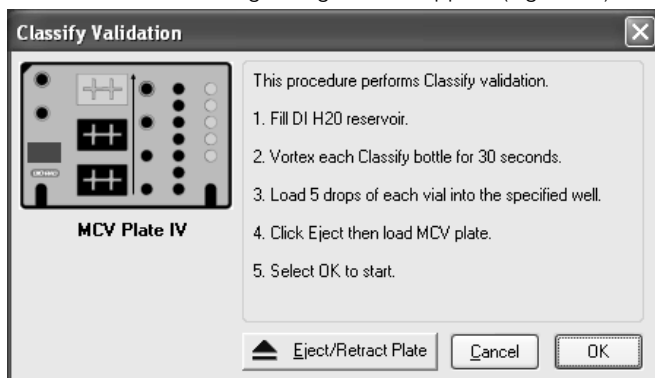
Classify Validation

MCV Plate IV

This procedure performs Classify validation.

1. Fill DI H20 reservoir.

2. Vortex each Classify bottle for 30 seconds.

3. Load 5 drops of each vial into the specified well.

4. Click Eject then load MCV plate.

5. Select OK to start.

Eject/Retract Plate

Cancel

OK